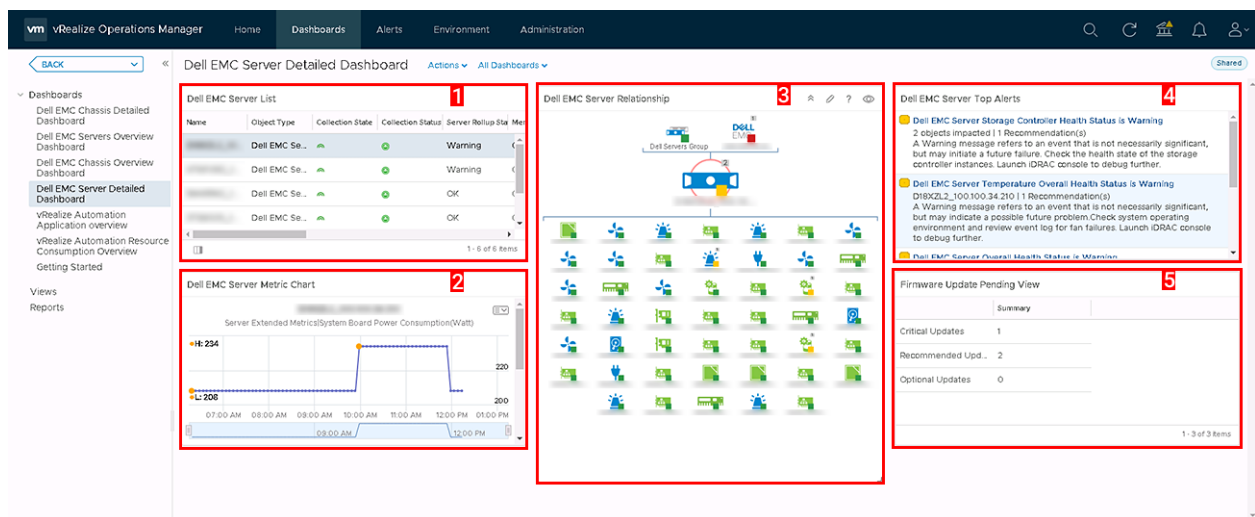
vm vRealize Operations Manager Home Dashboards Alerts Environment Administration

BACK

Dashboards
Dell EMC Chassis Detailed Dashboard
Dell EMC Servers Overview Dashboard
Dell EMC Chassis Overview Dashboard
Dell EMC Server Detailed Dashboard
vRealize Automation Application overview
vRealize Automation Resource Consumption Overview
Getting Started

Views
Reports

Dell EMC Server Detailed Dashboard Actions All Dashboards Shared

Dell EMC Server List 1

| Name | Object Type | Collection State | Collection Status | Server Rollup Sta | Me |
|---|---|---|---|---|---|
| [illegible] | Dell EMC Se... | | | Warning | |
| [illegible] | Dell EMC Se... | | | Warning | |
| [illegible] | Dell EMC Se... | | | OK | |
| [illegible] | Dell EMC Se... | | | OK | |

1 - 6 of 6 items

Dell EMC Server Metric Chart 2

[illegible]
Server Extended Metrics|System Board Power Consumption(Watt)

H: 234
L: 208
220
200
07:00 AM 08:00 AM 09:00 AM 10:00 AM 11:00 AM 12:00 PM 01:00 PM
09:00 AM 12:00 PM

Dell EMC Server Relationship 3

Dell Servers Group
DELL EMC
2

Dell EMC Server Top Alerts 4

Dell EMC Server Storage Controller Health Status is Warning
2 objects impacted | 1 Recommendation(s)
A Warning message refers to an event that is not necessarily significant, but may initiate a future failure. Check the health state of the storage controller instances. Launch iDRAC console to debug further.

Dell EMC Server Temperature Overall Health Status is Warning
D18XZL2_100.100.34.210 | 1 Recommendation(s)
A Warning message refers to an event that is not necessarily significant, but may indicate a possible future problem.Check system operating environment and review event log for fan failures. Launch iDRAC console to debug further.

Dell EMC Server Overall Health Status is Warning

Firmware Update Pending View 5

| | Summary |
|---|---|
| Critical Updates | 1 |
| Recommended Upd... | 2 |
| Optional Updates | 0 |

1 - 3 of 3 items